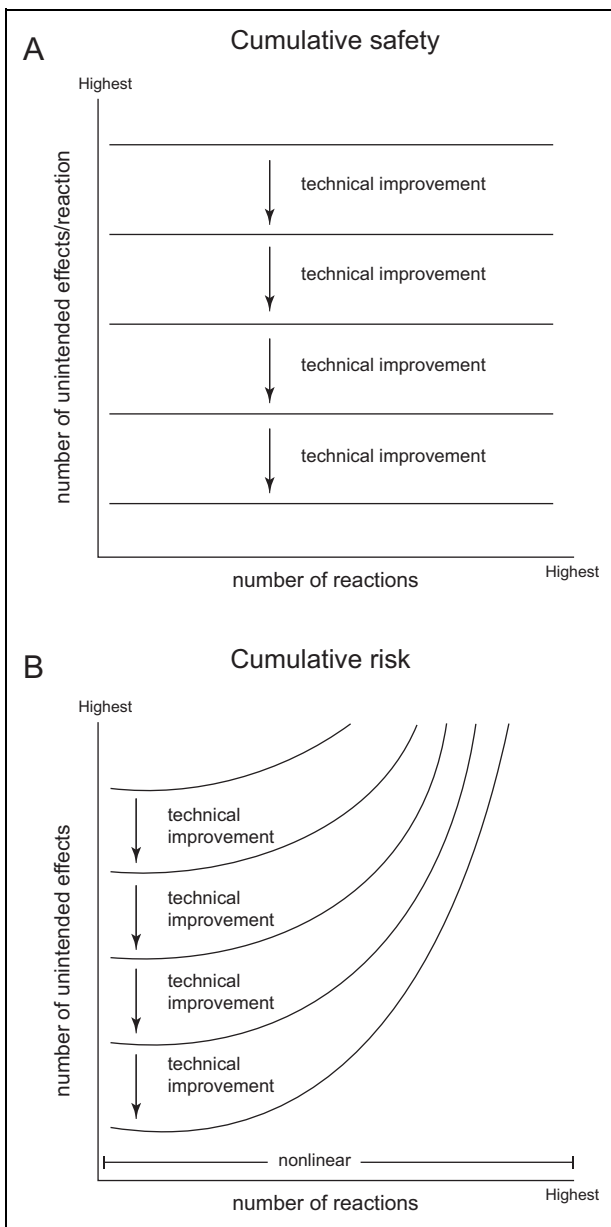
A

Cumulative safety

Highest

number of unintended effects/reaction

technical improvement

technical improvement

technical improvement

technical improvement

number of reactions

Highest

B

Cumulative risk

Highest

number of unintended effects

technical improvement

technical improvement

technical improvement

technical improvement

nonlinear

number of reactions

Highest